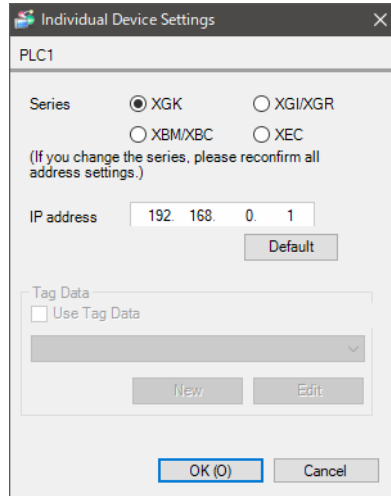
Individual Device Settings

PLC1

Series XGK XGI/XGR XBM/XBC XEC

(If you change the series, please reconfirm all address settings.)

IP address 192. 168. 0. 1

Default

Tag Data

Use Tag Data

New Edit

OK (O) Cancel